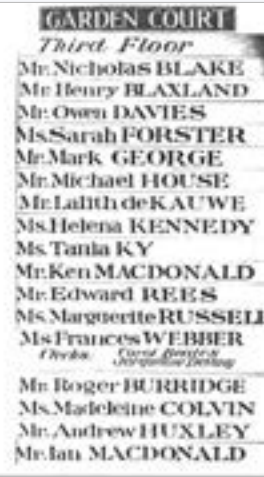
GARDEN COURT
Third Floor
Mr. Nicholas BLAKE
Mr. Henry BLAXLAND
Mr. Owen DAVIES
Ms. Sarah FORSTER
Mr. Mark GEORGE
Mr. Michael HOUSE
Mr. Lalith de KAUWE
Ms. Helena KENNEDY
Ms. Tania KY
Mr. Ken MACDONALD
Mr. Edward REES
Ms. Marguerite RUSSELL
Ms Frances WEBBER
Clerks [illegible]
Mr. Roger BURRIDGE
Ms. Madeleine COLVIN
Mr. Andrew HUXLEY
Mr. Ian MACDONALD